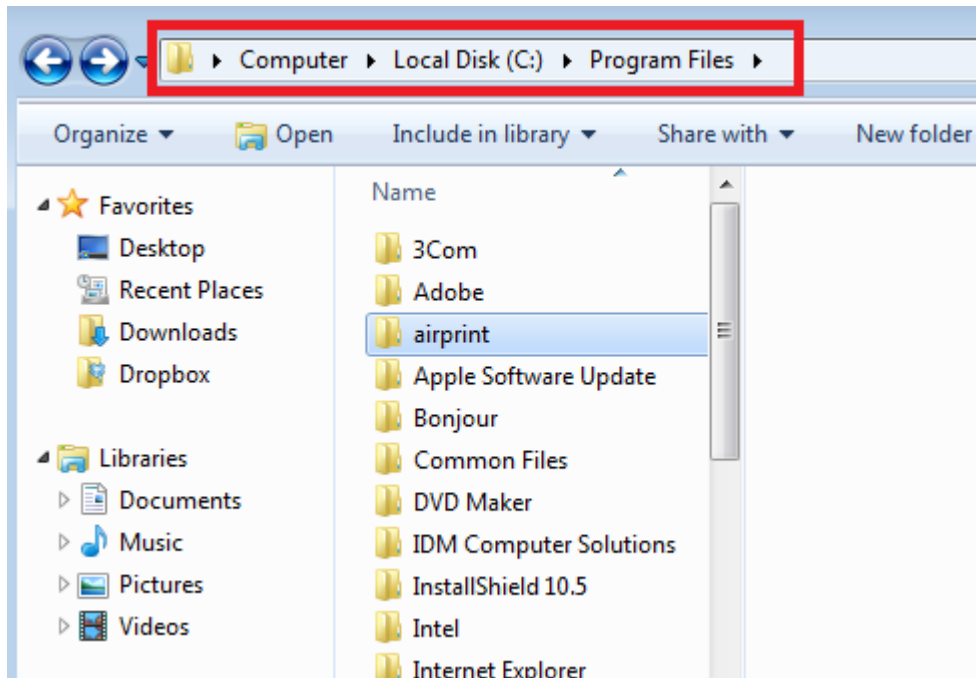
Computer ▸ Local Disk (C:) ▸ Program Files ▸

Organize ▾ Open Include in library ▾ Share with ▾ New folder

Favorites
Desktop
Recent Places
Downloads
Dropbox

Libraries
Documents
Music
Pictures
Videos

Name
3Com
Adobe
airprint
Apple Software Update
Bonjour
Common Files
DVD Maker
IDM Computer Solutions
InstallShield 10.5
Intel
Internet Explorer